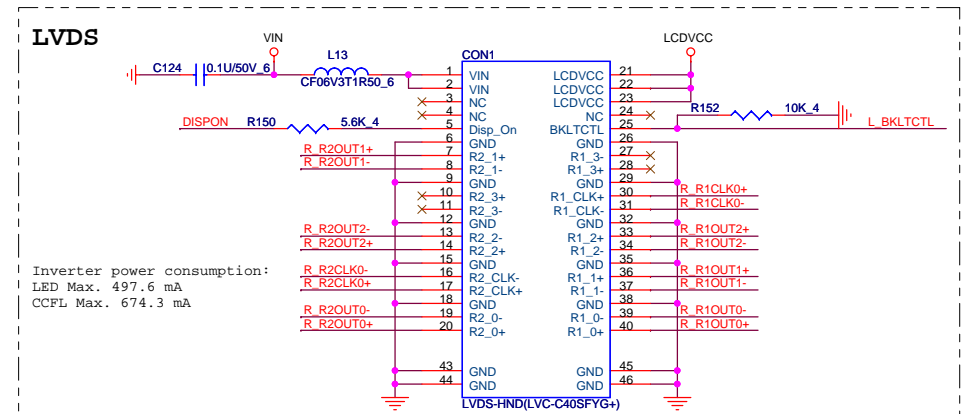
LVDS

VIN

LCDVCC

C124 0.1U/50V_6

L13 CF06V3T1R50_6

CON1

1 VIN
2 VIN
3 NC
4 NC
5 Disp_On
6 GND
7 R2_1+
8 R2_1-
9 GND
10 R2_3+
11 R2_3-
12 GND
13 R2_2-
14 R2_2+
15 GND
16 R2_CLK-
17 R2_CLK+
18 GND
19 R2_0-
20 R2_0+
43 GND
44 GND

21 LCDVCC
22 LCDVCC
23 LCDVCC
24 NC
25 BKLTCTL
26 GND
27 R1_3-
28 R1_3+
29 GND
30 R1_CLK+
31 R1_CLK-
32 GND
33 R1_2+
34 R1_2-
35 GND
36 R1_1+
37 R1_1-
38 GND
39 R1_0-
40 R1_0+
45 GND
46 GND

LVDS-HND(LVC-C40SFYG+)

R152 10K_4 L_BKLTCTL

DISPON R150 5.6K_4

R_R2OUT1+
R_R2OUT1-
R_R2OUT2-
R_R2OUT2+
R_R2CLK0-
R_R2CLK0+
R_R2OUT0-
R_R2OUT0+

R_R1CLK0+
R_R1CLK0-
R_R1OUT2+
R_R1OUT2-
R_R1OUT1+
R_R1OUT1-
R_R1OUT0-
R_R1OUT0+

Inverter power consumption:
LED Max. 497.6 mA
CCFL Max. 674.3 mA